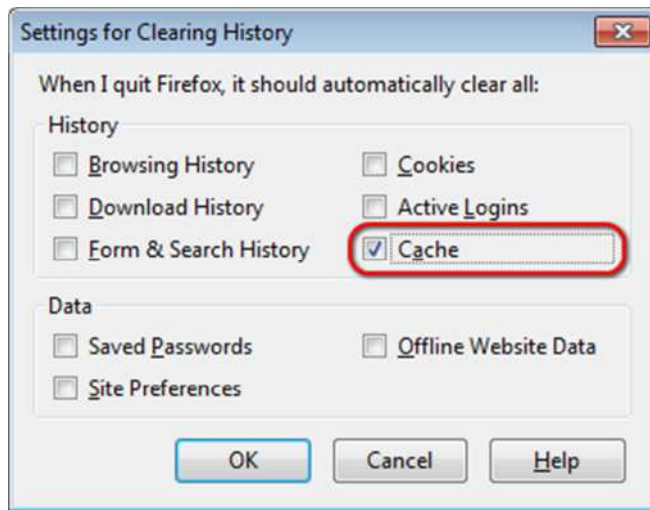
Settings for Clearing History

When I quit Firefox, it should automatically clear all:

History

Browsing History

Cookies

Download History

Active Logins

Form & Search History

Cache

Data

Saved Passwords

Offline Website Data

Site Preferences

OK

Cancel

Help